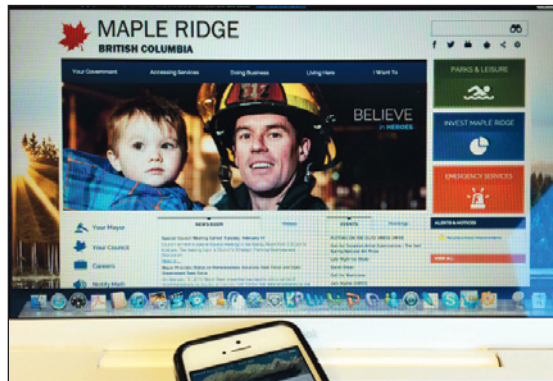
MAPLE RIDGE
BRITISH COLUMBIA

Your Government
Accessing Services
Doing Business
Living Here
I Want To

BELIEVE
in HEROES

PARKS & LEISURE
INVEST MAPLE RIDGE
EMERGENCY SERVICES

Your Mayor
Your Council
Careers
Notify Me®

NEWSROOM
EVENTS

ALERTS & NOTICES
VIEW ALL

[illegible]